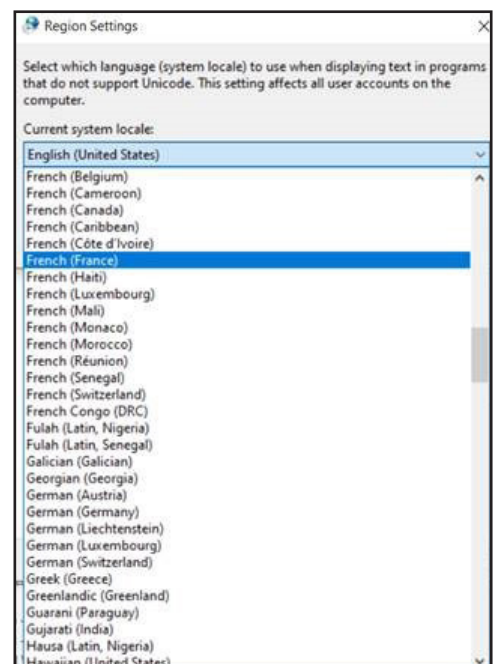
Region Settings

×

Select which language (system locale) to use when displaying text in programs that do not support Unicode. This setting affects all user accounts on the computer.

Current system locale:

English (United States)

French (Belgium)
French (Cameroon)
French (Canada)
French (Caribbean)
French (Côte d'Ivoire)
French (France)
French (Haiti)
French (Luxembourg)
French (Mali)
French (Monaco)
French (Morocco)
French (Réunion)
French (Senegal)
French (Switzerland)
French Congo (DRC)
Fulah (Latin, Nigeria)
Fulah (Latin, Senegal)
Galician (Galician)
Georgian (Georgia)
German (Austria)
German (Germany)
German (Liechtenstein)
German (Luxembourg)
German (Switzerland)
Greek (Greece)
Greenlandic (Greenland)
Guarani (Paraguay)
Gujarati (India)
Hausa (Latin, Nigeria)
Hawaiian (United States)